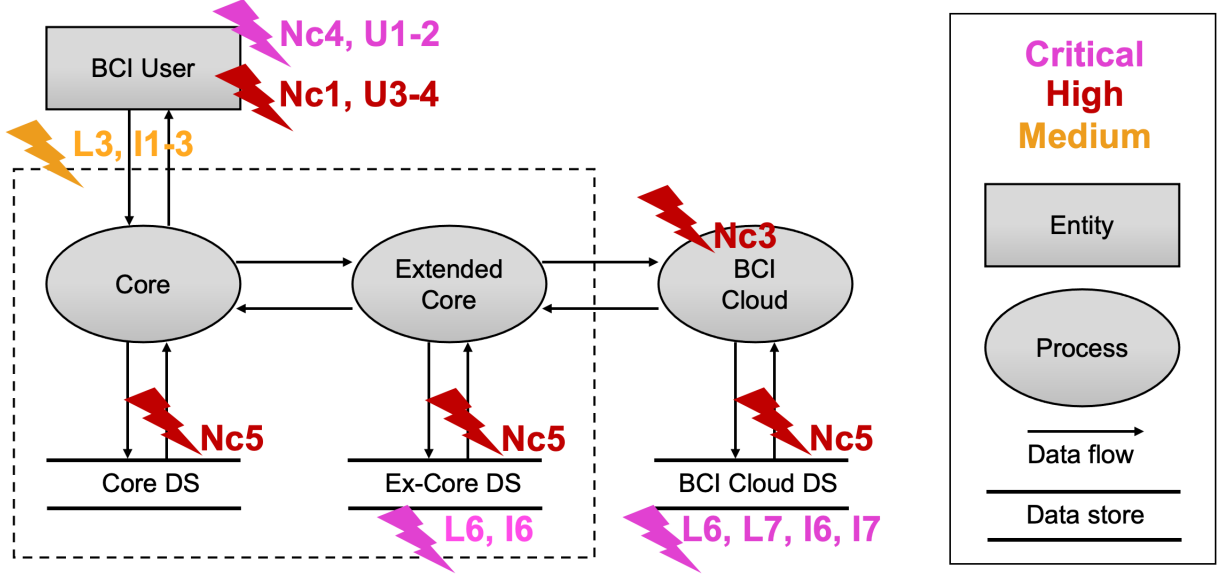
BCI User

Nc4, U1-2

Nc1, U3-4

L3, I1-3

Core

Extended Core

Nc3

BCI Cloud

Nc5

Nc5

Nc5

Core DS

Ex-Core DS

BCI Cloud DS

L6, I6

L6, L7, I6, I7

Critical
High
Medium

Entity

Process

Data flow

Data store